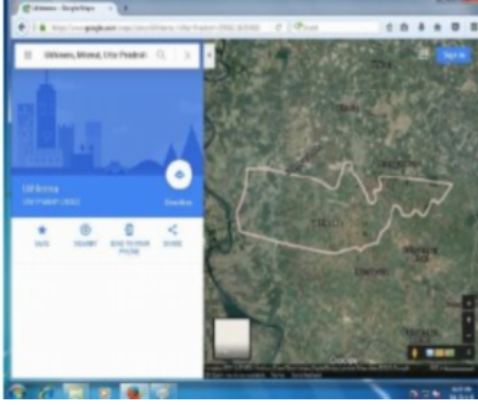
Ukhawa - Google Maps

https://www.google.com/maps/place/Ukhawa, Uttar Pradesh

Ukhawa, Mizwal, Uttar Pradesh

Sign in

Ukhawa
Uttar Pradesh 226501

Directions

SAVE
NEARBY
SEND TO YOUR PHONE
SHARE

Google